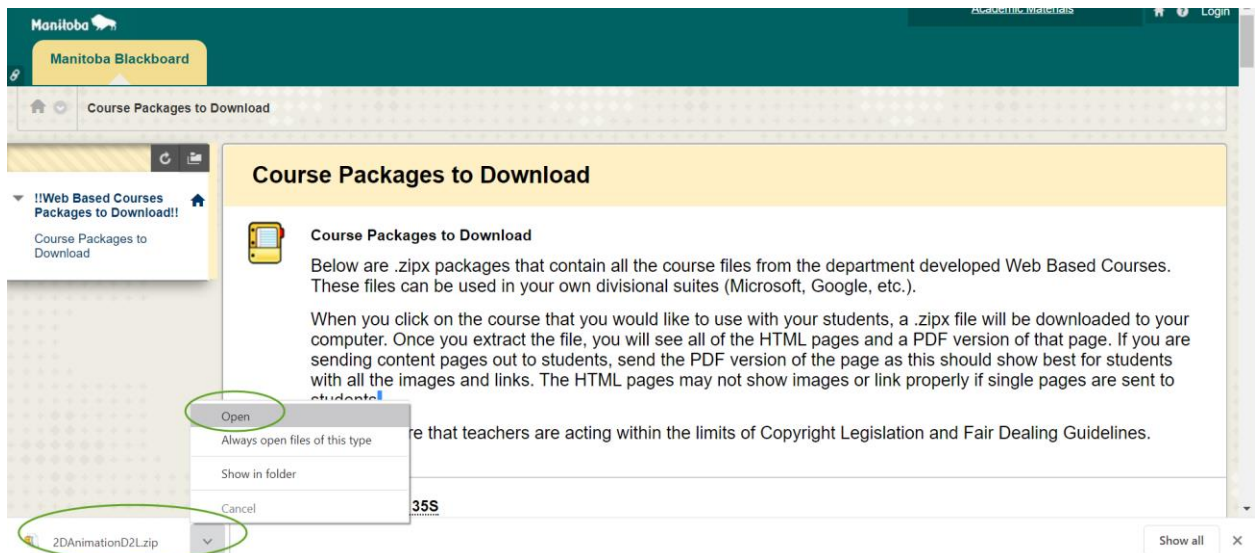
Manitoba

Academic Materials

Login

Manitoba Blackboard

Course Packages to Download

!!Web Based Courses Packages to Download!!

Course Packages to Download

Course Packages to Download

Course Packages to Download

Below are .zipx packages that contain all the course files from the department developed Web Based Courses. These files can be used in your own divisional suites (Microsoft, Google, etc.).

When you click on the course that you would like to use with your students, a .zipx file will be downloaded to your computer. Once you extract the file, you will see all of the HTML pages and a PDF version of that page. If you are sending content pages out to students, send the PDF version of the page as this should show best for students with all the images and links. The HTML pages may not show images or link properly if single pages are sent to students.

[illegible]re that teachers are acting within the limits of Copyright Legislation and Fair Dealing Guidelines.

Open

Always open files of this type

Show in folder

Cancel

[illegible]35S

2DAnimationD2L.zip

Show all